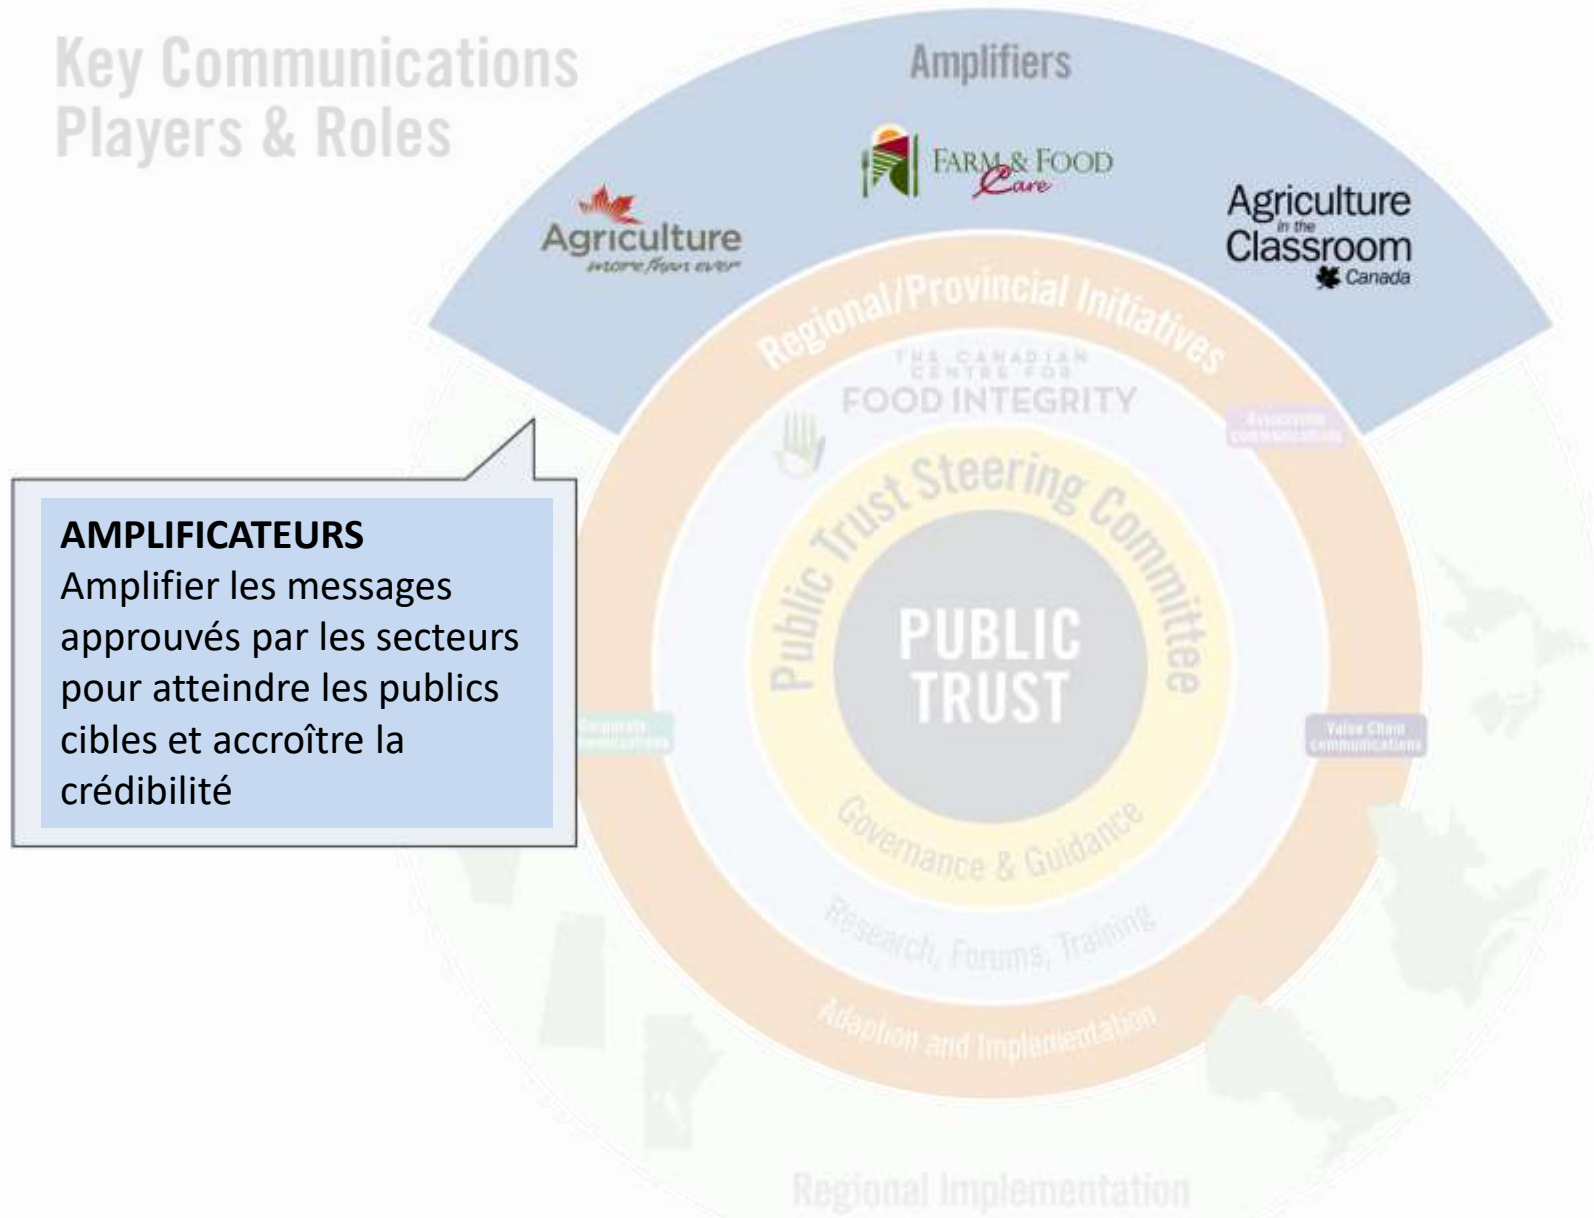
Key Communications Players & Roles

Amplifiers

FARM & FOOD Care

Agriculture more than ever

Agriculture in the Classroom Canada

Regional/Provincial Initiatives

THE CANADIAN CENTRE FOR FOOD INTEGRITY

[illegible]

AMPLIFICATEURS
Amplifier les messages approuvés par les secteurs pour atteindre les publics cibles et accroître la crédibilité

Public Trust Steering Committee

PUBLIC TRUST

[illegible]

Value Chain communications

Governance & Guidance

Research, Forums, Training

Adaption and Implementation

Regional Implementation